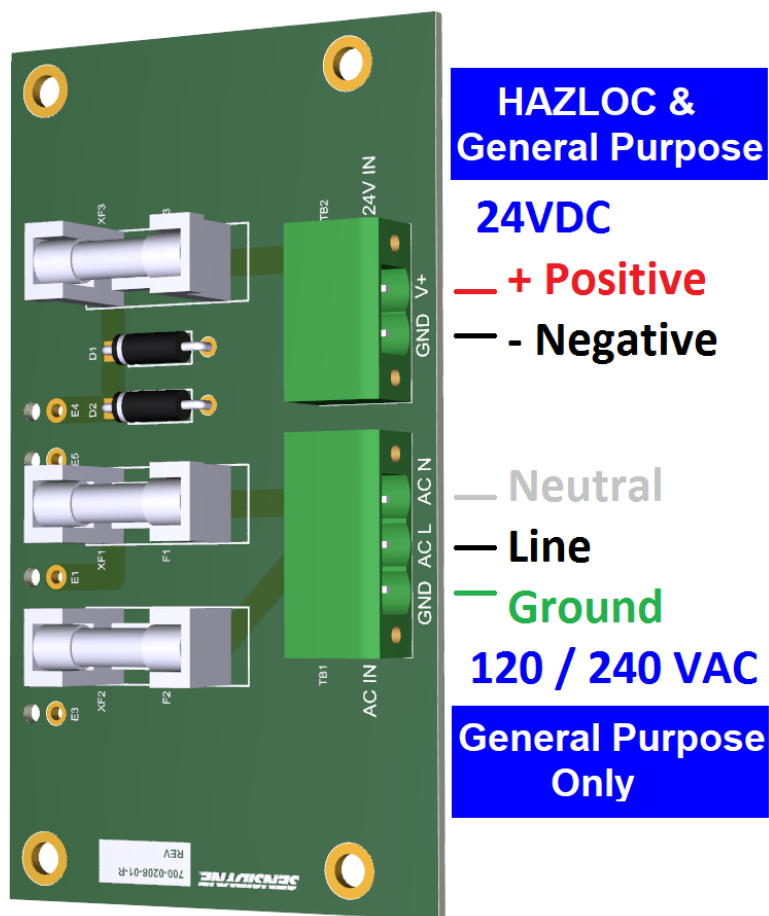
HAZLOC & General Purpose

24VDC

+ Positive

- Negative

Neutral

Line

Ground

120 / 240 VAC

General Purpose Only

XF3
3
TB2
24V IN
V+
GND
D1
D2
E4
E5
AC N
AC L
GND
XF1
F1
E1
XF2
F2
E3
TB1
AC IN
700-0208-01-R
REV
SENSIDYNE